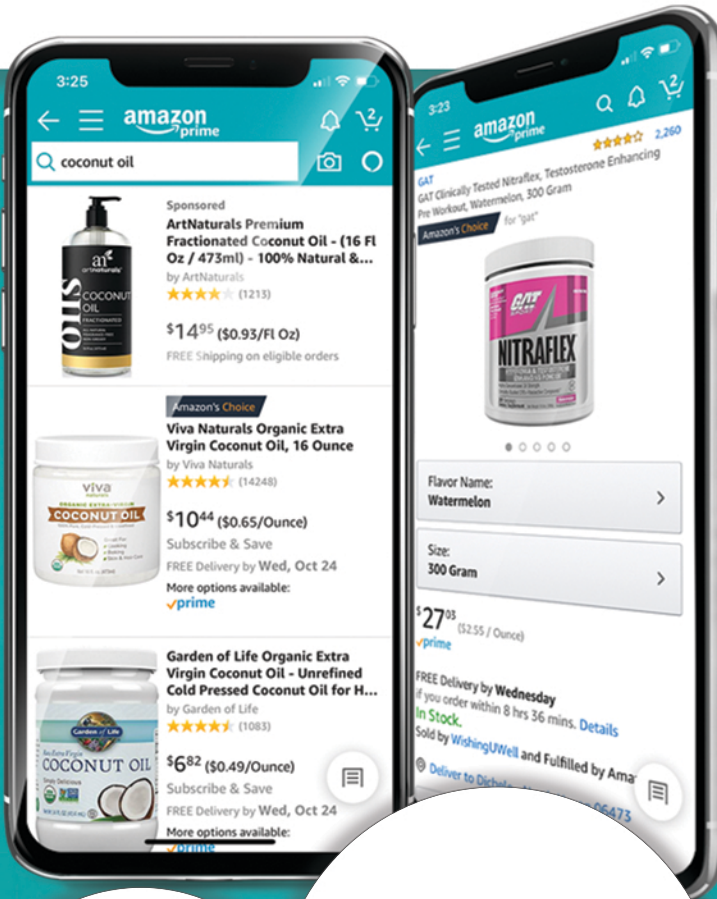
3:25

amazon prime

2

coconut oil

Sponsored

ArtNaturals Premium Fractionated Coconut Oil - (16 Fl Oz / 473ml) - 100% Natural &...

by ArtNaturals

(1213)

$14^{95}$ ($0.93/Fl Oz)

FREE Shipping on eligible orders

artnaturals

OILS

COCONUT OIL

Amazon's Choice

Viva Naturals Organic Extra Virgin Coconut Oil, 16 Ounce

by Viva Naturals

(14248)

$10^{44}$ ($0.65/Ounce)

Subscribe & Save

FREE Delivery by Wed, Oct 24

More options available:

prime

viva

COCONUT OIL

Garden of Life Organic Extra Virgin Coconut Oil - Unrefined Cold Pressed Coconut Oil for H...

by Garden of Life

(1083)

$6^{82}$ ($0.49/Ounce)

Subscribe & Save

FREE Delivery by Wed, Oct 24

More options available:

prime

Garden of Life

COCONUT OIL

3:23

amazon prime

2

2,260

GAT

GAT Clinically Tested Nitraflex, Testosterone Enhancing Pre Workout, Watermelon, 300 Gram

Amazon's Choice for "gat"

GAT

NITRAFLEX

Flavor Name:

Watermelon

Size:

300 Gram

$27^{93}$ ($2.55 / Ounce)

prime

FREE Delivery by Wednesday

if you order within 8 hrs 36 mins. Details

In Stock.

Sold by WishingUWell and Fulfilled by Ama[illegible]

Deliver to Dichele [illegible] 06473